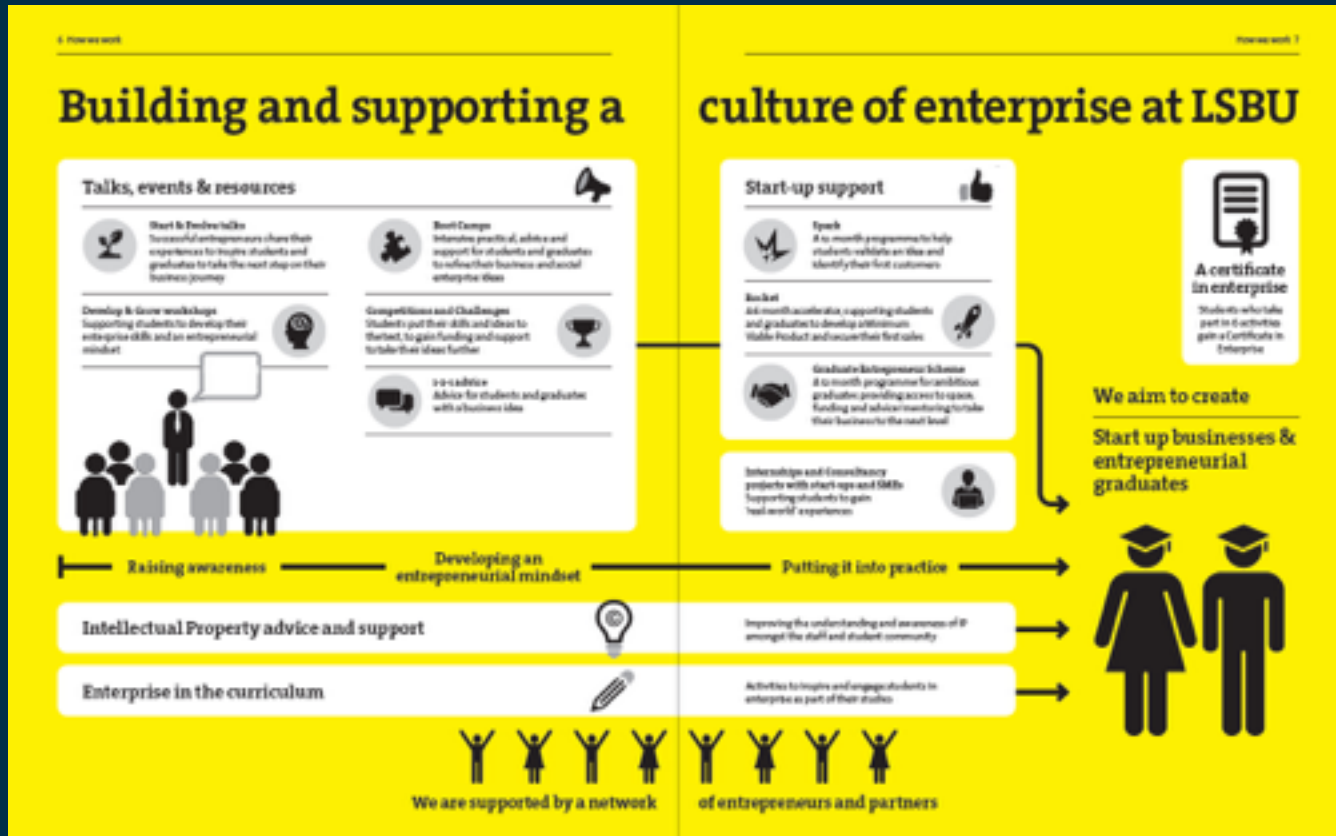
6 How we work

How we work 7

Building and supporting a culture of enterprise at LSBU

Talks, events & resources

Start & Evolve talks
Successful entrepreneurs share their experiences to inspire students and graduates to take the next step on their business journey

Boot Camps
Intensive practical, advice and support for students and graduates to refine their business and social enterprise ideas

Develop & Grow workshops
Supporting students to develop their enterprise skills and an entrepreneurial mindset

Competitions and Challenges
Students put their skills and ideas to the test, to gain funding and support to take their ideas further

1-2-1 advice
Advice for students and graduates with a business idea

Start-up support

Spark
A 12 month programme to help students validate an idea and identify their first customers

Rocket
A 6 month accelerator, supporting students and graduates to develop a Minimum Viable Product and secure their first sales

Graduate Entrepreneurs Scheme
A 12 month programme for ambitious graduates providing access to space, funding and advice/mentoring to take their business to the next level

Internships and Consultancy projects with start-ups and SMEs
Supporting students to gain 'real world' experiences

A certificate in enterprise
Students who take part in 6 activities gain a Certificate in Enterprise

We aim to create

Start up businesses & entrepreneurial graduates

Raising awareness

Developing an entrepreneurial mindset

Putting it into practice

Intellectual Property advice and support

Improving the understanding and awareness of IP amongst the staff and student community

Enterprise in the curriculum

Activities to inspire and engage students in enterprise as part of their studies

We are supported by a network of entrepreneurs and partners